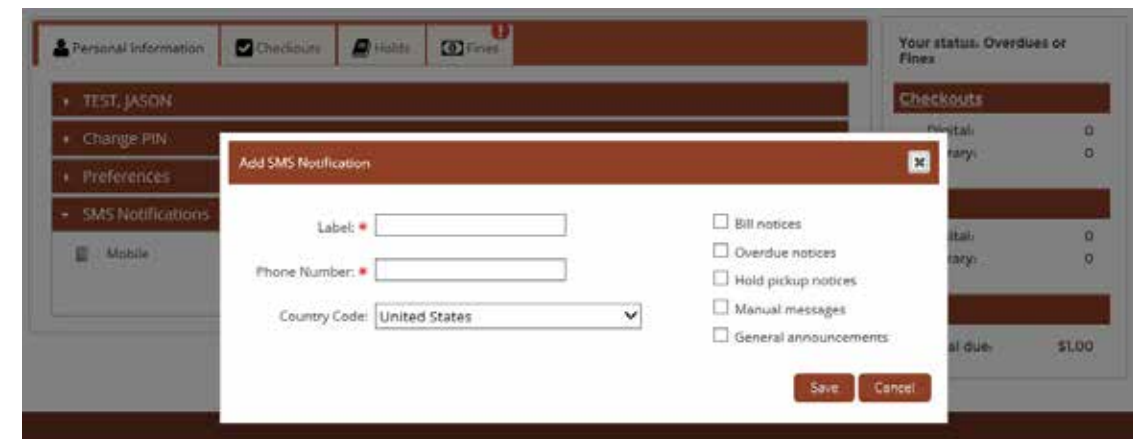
Personal Information | Checkouts | Holds | Fines !

TEST, JASON

Change PIN

Preferences

SMS Notifications

Mobile

Your status: Overdues or Fines

Checkouts

Digital: 0

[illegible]rary: 0

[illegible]ital: 0

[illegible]rary: 0

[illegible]al due: $1.00

Add SMS Notification

Label: *

Phone Number: *

Country Code: United States

Bill notices

Overdue notices

Hold pickup notices

Manual messages

General announcements

Save

Cancel